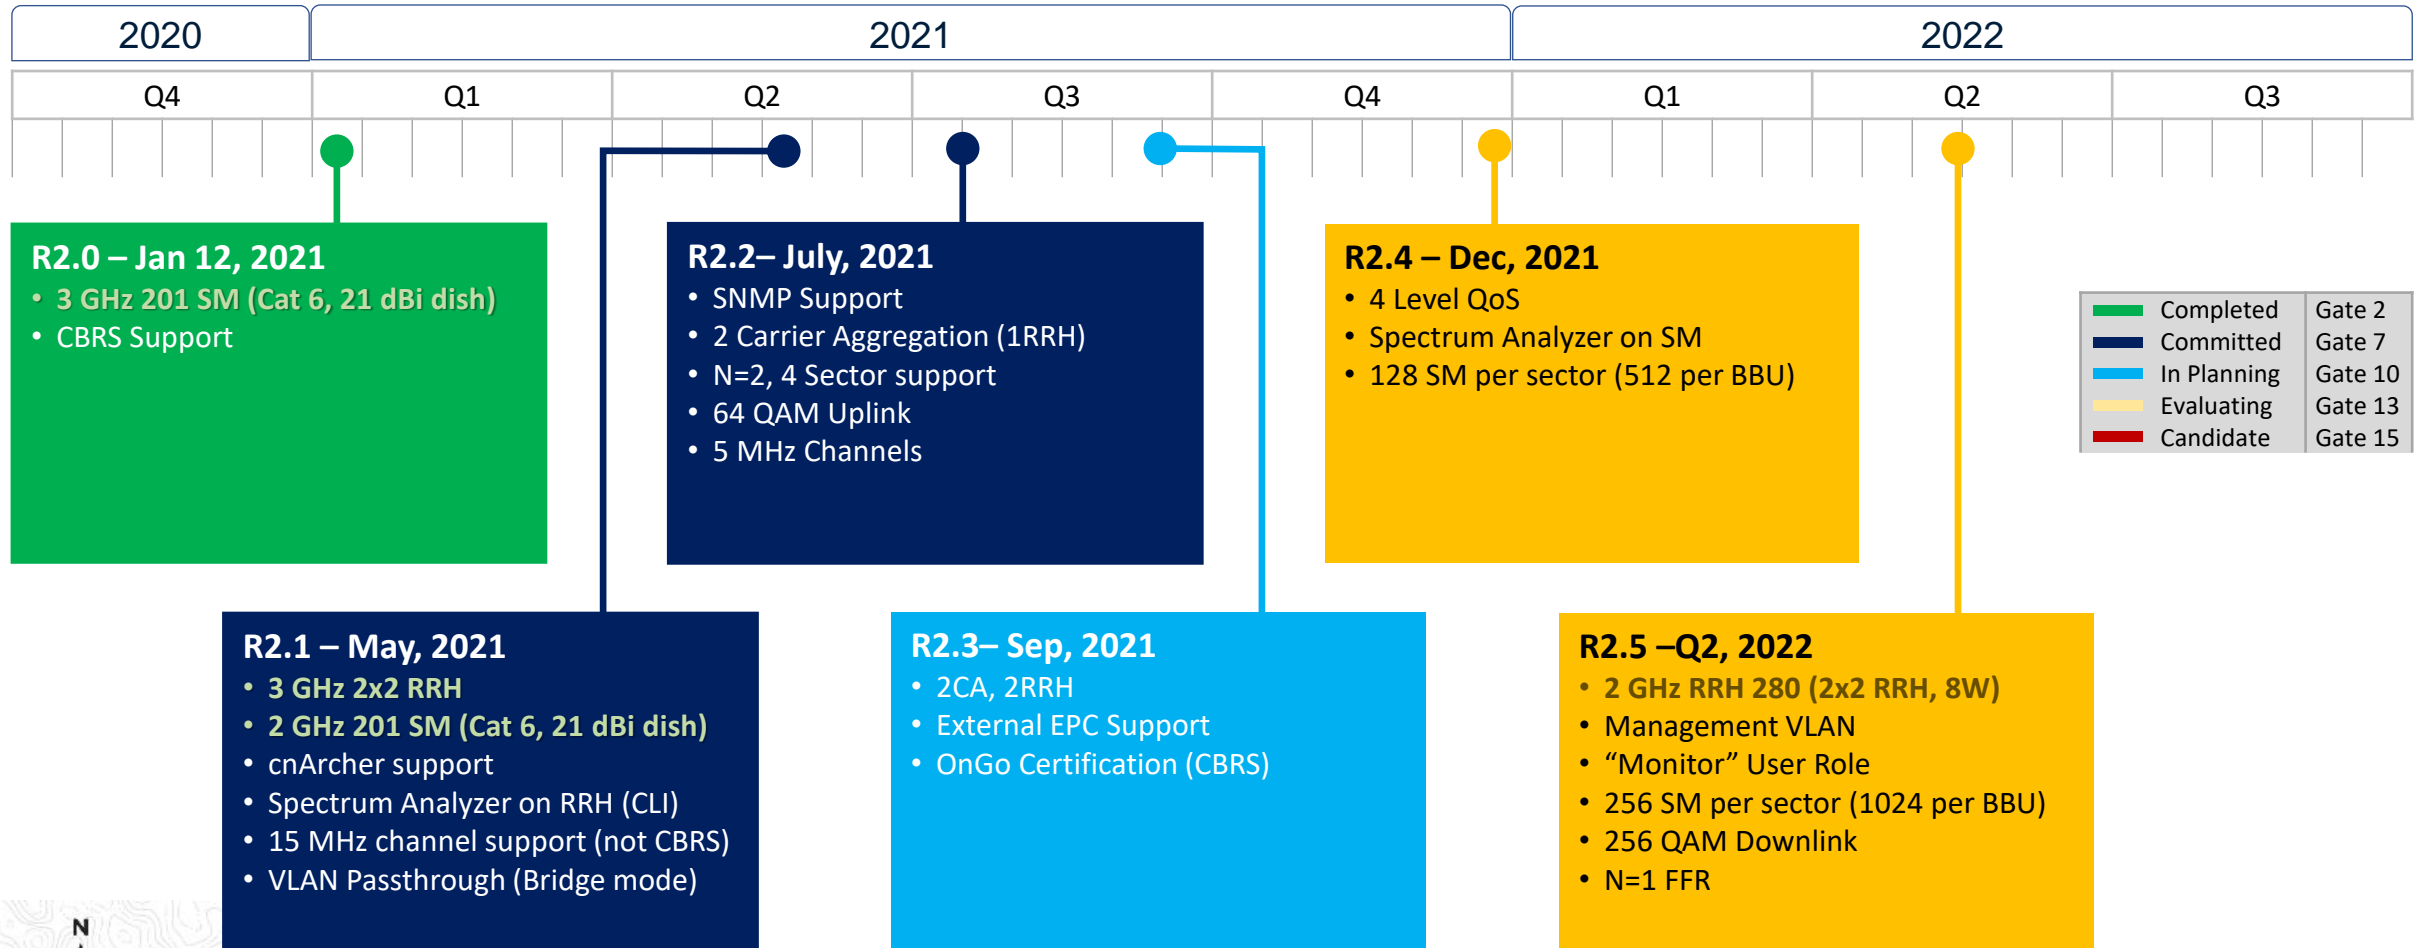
| 2020 | 2021 | | | | 2022 | | |
|---|---|---|---|---|---|---|---|
| Q4 | Q1 | Q2 | Q3 | Q4 | Q1 | Q2 | Q3 |

R2.0 – Jan 12, 2021
• 3 GHz 201 SM (Cat 6, 21 dBi dish)
• CBRS Support

R2.2– July, 2021
• SNMP Support
• 2 Carrier Aggregation (1RRH)
• N=2, 4 Sector support
• 64 QAM Uplink
• 5 MHz Channels

R2.4 – Dec, 2021
• 4 Level QoS
• Spectrum Analyzer on SM
• 128 SM per sector (512 per BBU)

| Completed | Gate 2 |
|---|---|
| Committed | Gate 7 |
| In Planning | Gate 10 |
| Evaluating | Gate 13 |
| Candidate | Gate 15 |

R2.1 – May, 2021
• 3 GHz 2x2 RRH
• 2 GHz 201 SM (Cat 6, 21 dBi dish)
• cnArcher support
• Spectrum Analyzer on RRH (CLI)
• 15 MHz channel support (not CBRS)
• VLAN Passthrough (Bridge mode)

R2.3– Sep, 2021
• 2CA, 2RRH
• External EPC Support
• OnGo Certification (CBRS)

R2.5 –Q2, 2022
• 2 GHz RRH 280 (2x2 RRH, 8W)
• Management VLAN
• “Monitor” User Role
• 256 SM per sector (1024 per BBU)
• 256 QAM Downlink
• N=1 FFR

N